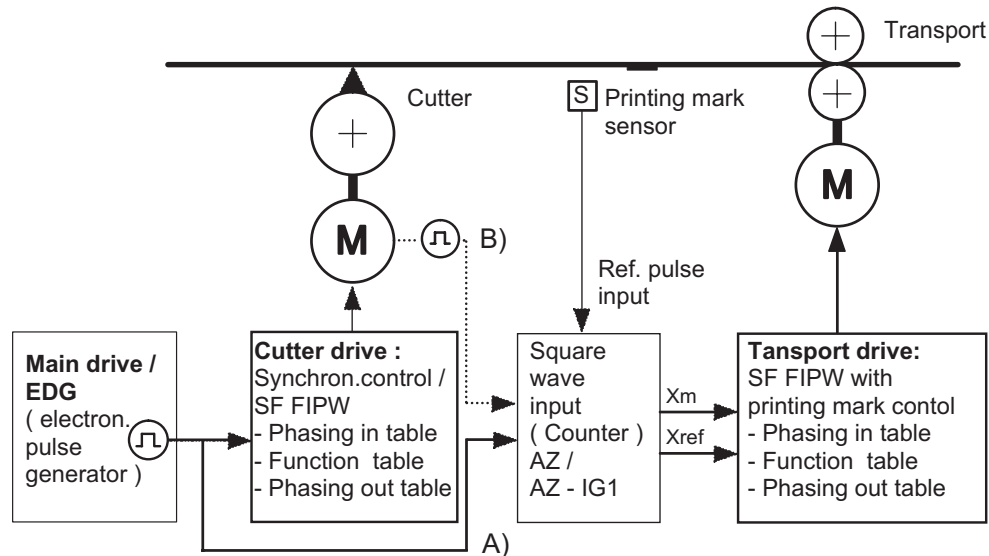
Transport

Cutter

S Printing mark sensor

M

M

B)

Ref. pulse input

Main drive / EDG ( electron. pulse generator )

Cutter drive : Synchron.control / SF FIPW - Phasing in table - Function table - Phasing out table

Square wave input ( Counter ) AZ / AZ - IG1

Xm

Xref

Tansport drive: SF FIPW with printing mark contol - Phasing in table - Function table - Phasing out table

A)